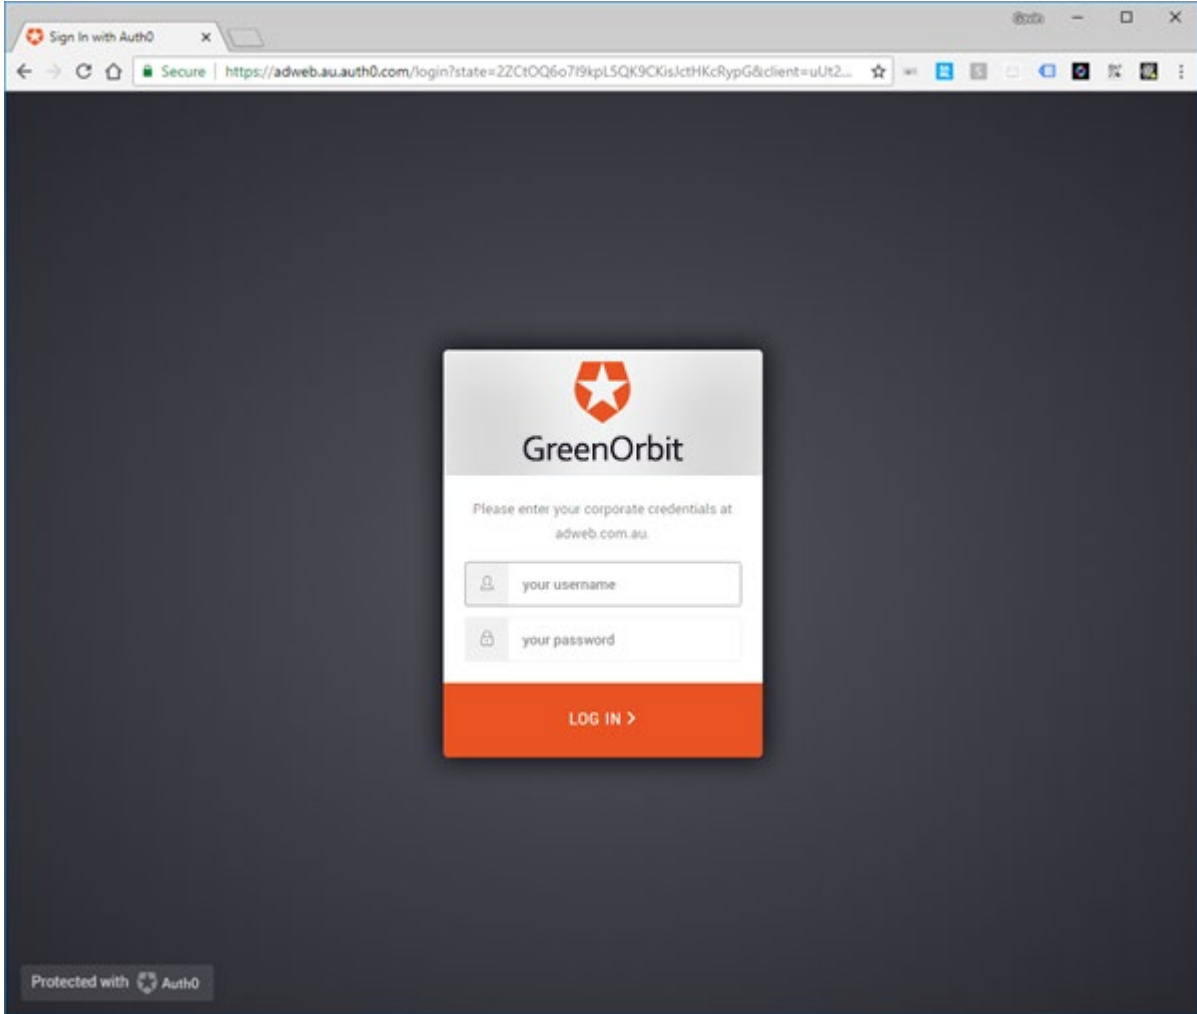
Sign In with Auth0

Secure | https://adweb.au.auth0.com/login?state=2ZCtOQ6o7I9kpL5QK9CKisJctHKcRypG&client=uUt2...

GreenOrbit

Please enter your corporate credentials at adweb.com.au.

your username

your password

LOG IN >

Protected with Auth0